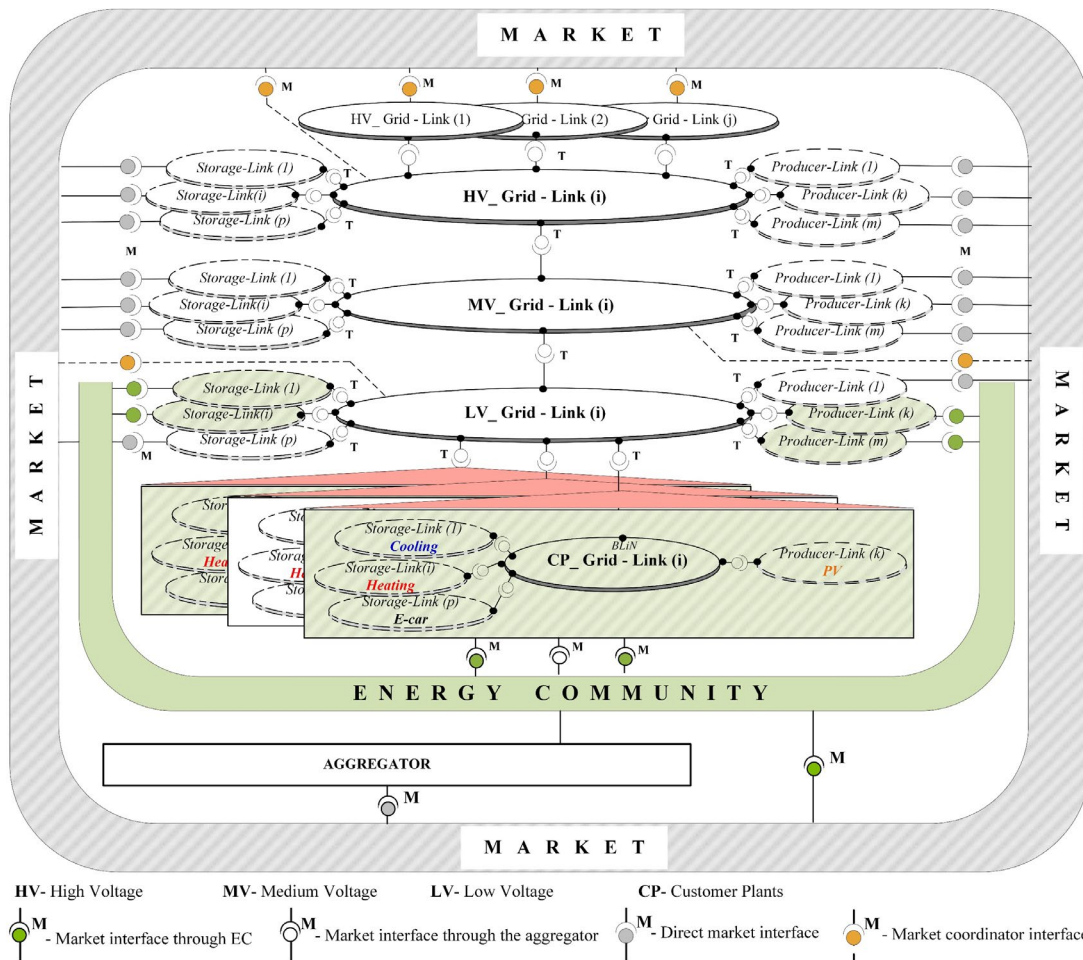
M A R K E T

M M M M

HV_ Grid - Link (1) Grid - Link (2) Grid - Link (j)

T

Storage-Link (1)
Storage-Link(i)
Storage-Link (p)

T T T

HV_ Grid - Link (i)

T T T

Producer-Link (1)
Producer-Link (k)
Producer-Link (m)

T

M M

Storage-Link (1)
Storage-Link(i)
Storage-Link (p)

T T T

MV_ Grid - Link (i)

T T T

Producer-Link (1)
Producer-Link (k)
Producer-Link (m)

T

M A R K E T

Storage-Link (1)
Storage-Link(i)
Storage-Link (p)

M

T T T

LV_ Grid - Link (i)

T T T

Producer-Link (1)
Producer-Link (k)
Producer-Link (m)

T T T

M A R K E T

Stora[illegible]
Storage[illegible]
Hea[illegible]
Stora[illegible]
Sto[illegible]
Stora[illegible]
He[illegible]
Sto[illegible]

Storage-Link (1)
Cooling
Storage-Link(i)
Heating
Storage-Link (p)
E-car

BLiN
CP_ Grid - Link (i)

Producer-Link (k)
PV

M M M

E N E R G Y C O M M U N I T Y

AGGREGATOR

M

M

M A R K E T

HV- High Voltage MV- Medium Voltage LV- Low Voltage CP- Customer Plants

M - Market interface through EC M - Market interface through the aggregator M - Direct market interface M - Market coordinator interface